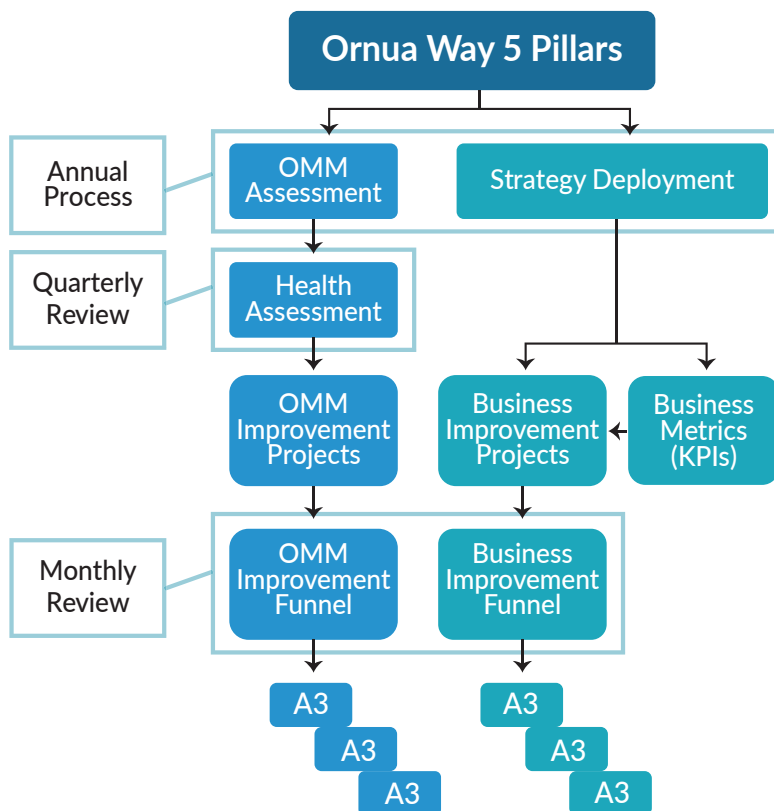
Ornua Way 5 Pillars

Annual Process

OMM Assessment

Strategy Deployment

Quarterly Review

Health Assessment

OMM Improvement Projects

Business Improvement Projects

Business Metrics (KPIs)

Monthly Review

OMM Improvement Funnel

Business Improvement Funnel

A3

A3

A3

A3

A3

A3